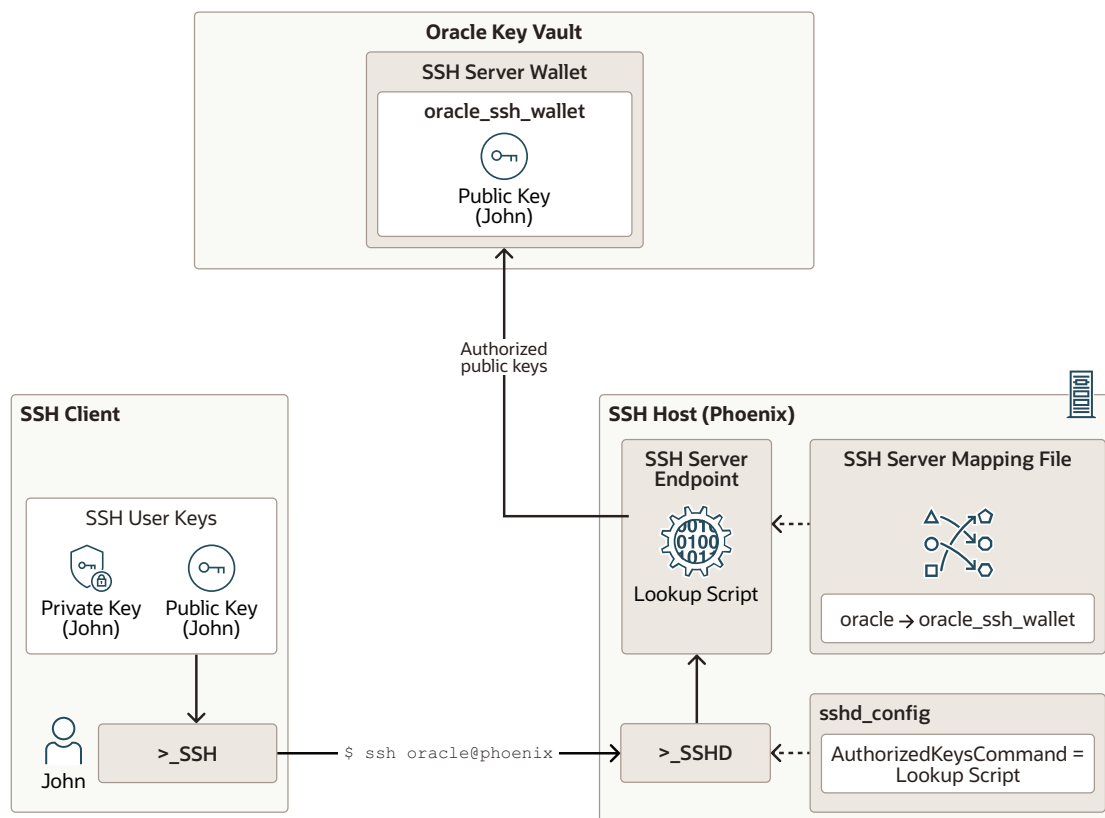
Oracle Key Vault

SSH Server Wallet

oracle_ssh_wallet

Public Key
(John)

Authorized
public keys

SSH Client

SSH User Keys

Private Key
(John)

Public Key
(John)

John

>_SSH

$ ssh oracle@phoenix

SSH Host (Phoenix)

SSH Server
Endpoint

0100

Lookup Script

SSH Server Mapping File

oracle → oracle_ssh_wallet

>_SSHD

sshd_config

AuthorizedKeysCommand =
Lookup Script